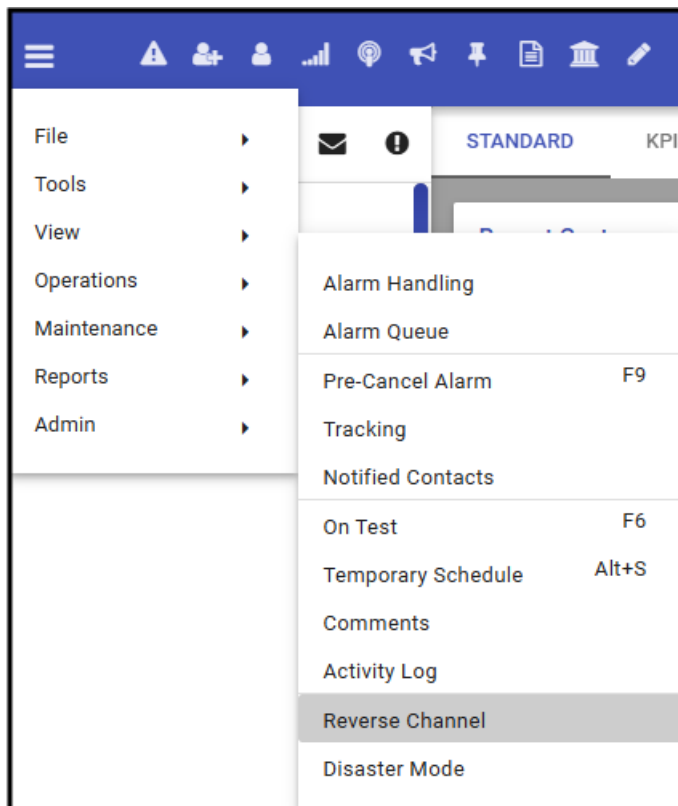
File
Tools
View
Operations
Maintenance
Reports
Admin

STANDARD
KPI

Alarm Handling
Alarm Queue
Pre-Cancel Alarm F9
Tracking
Notified Contacts
On Test F6
Temporary Schedule Alt+S
Comments
Activity Log
Reverse Channel
Disaster Mode